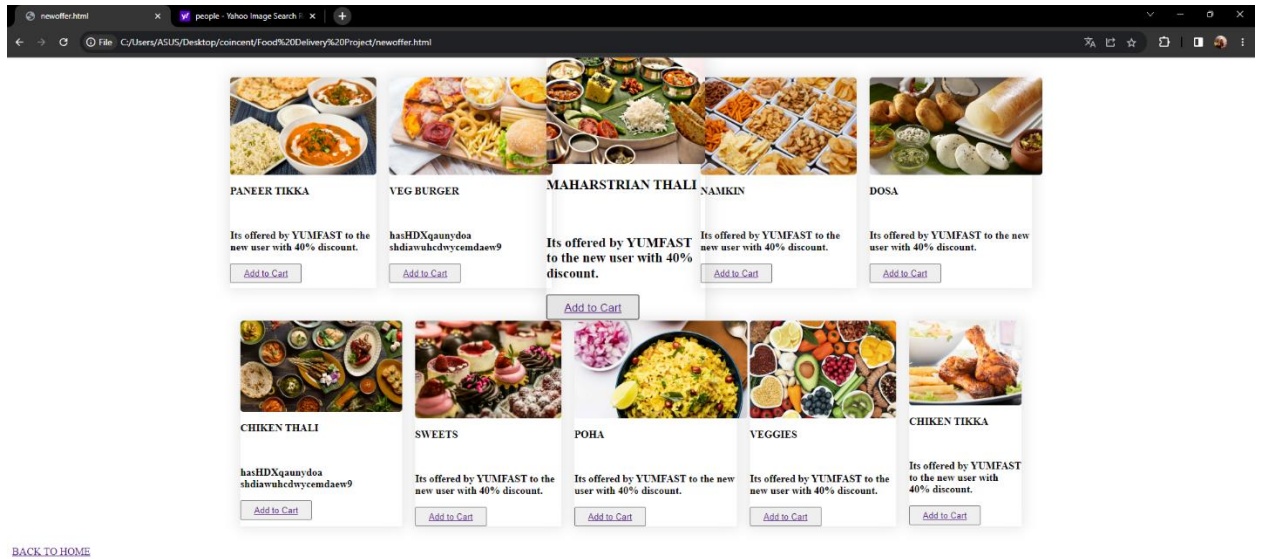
newoffer.html ×
people - Yahoo Image Search R ×
+
File C:/Users/ASUS/Desktop/coincent/Food%20Delivery%20Project/newoffer.html

PANEER TIKKA

Its offered by YUMFAST to the new user with 40% discount.

Add to Cart

VEG BURGER

hasHDXqaunydoa shdiawuhcdwycemdaew9

Add to Cart

MAHARSTRIAN THALI

Its offered by YUMFAST to the new user with 40% discount.

Add to Cart

NAMKIN

Its offered by YUMFAST to the new user with 40% discount.

Add to Cart

DOSA

Its offered by YUMFAST to the new user with 40% discount.

Add to Cart

CHIKEN THALI

hasHDXqaunydoa shdiawuhcdwycemdaew9

Add to Cart

SWEETS

Its offered by YUMFAST to the new user with 40% discount.

Add to Cart

POHA

Its offered by YUMFAST to the new user with 40% discount.

Add to Cart

VEGGIES

Its offered by YUMFAST to the new user with 40% discount.

Add to Cart

CHIKEN TIKKA

Its offered by YUMFAST to the new user with 40% discount.

Add to Cart

BACK TO HOME